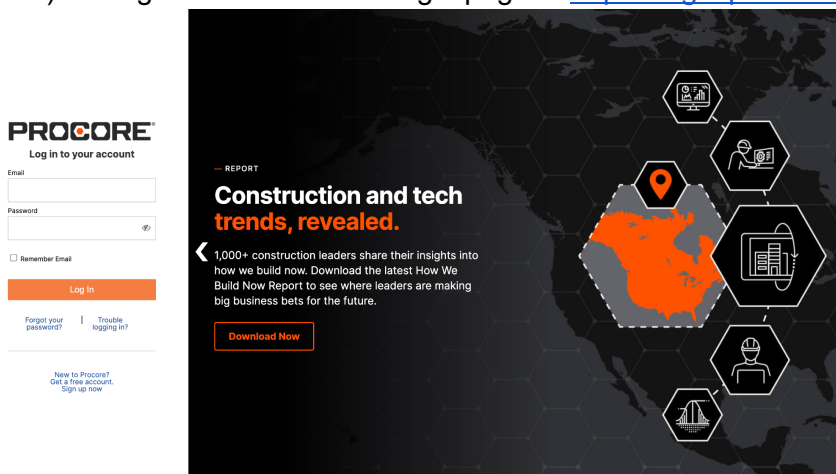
PROCORE

Log in to your account

Email

Password

Remember Email

Log In

Forgot your password? | Trouble logging in?

New to Procore? Get a free account. Sign up now

— REPORT

Construction and tech trends, revealed.

1,000+ construction leaders share their insights into how we build now. Download the latest How We Build Now Report to see where leaders are making big business bets for the future.

Download Now